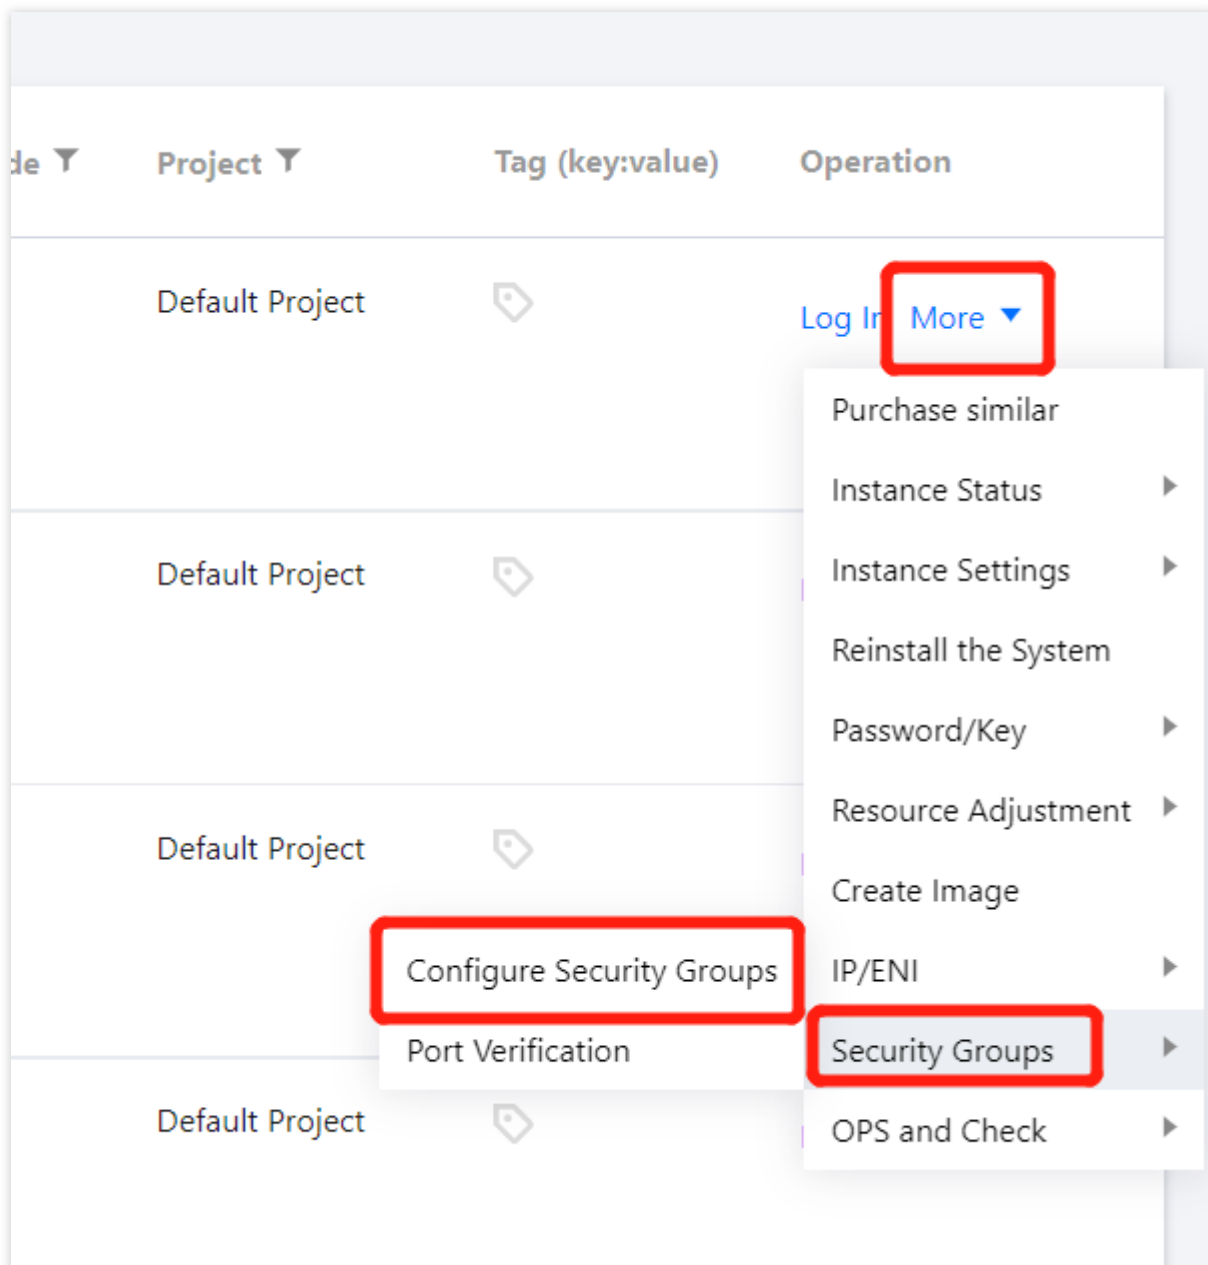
| de | Project | Tag (key:value) | Operation |
|---|---|---|---|
| | Default Project | | Log In More |
| | Default Project | | |
| | Default Project | | |
| | Default Project | | |

Purchase similar
Instance Status
Instance Settings
Reinstall the System
Password/Key
Resource Adjustment
Create Image
IP/ENI
Security Groups
OPS and Check

Configure Security Groups
Port Verification